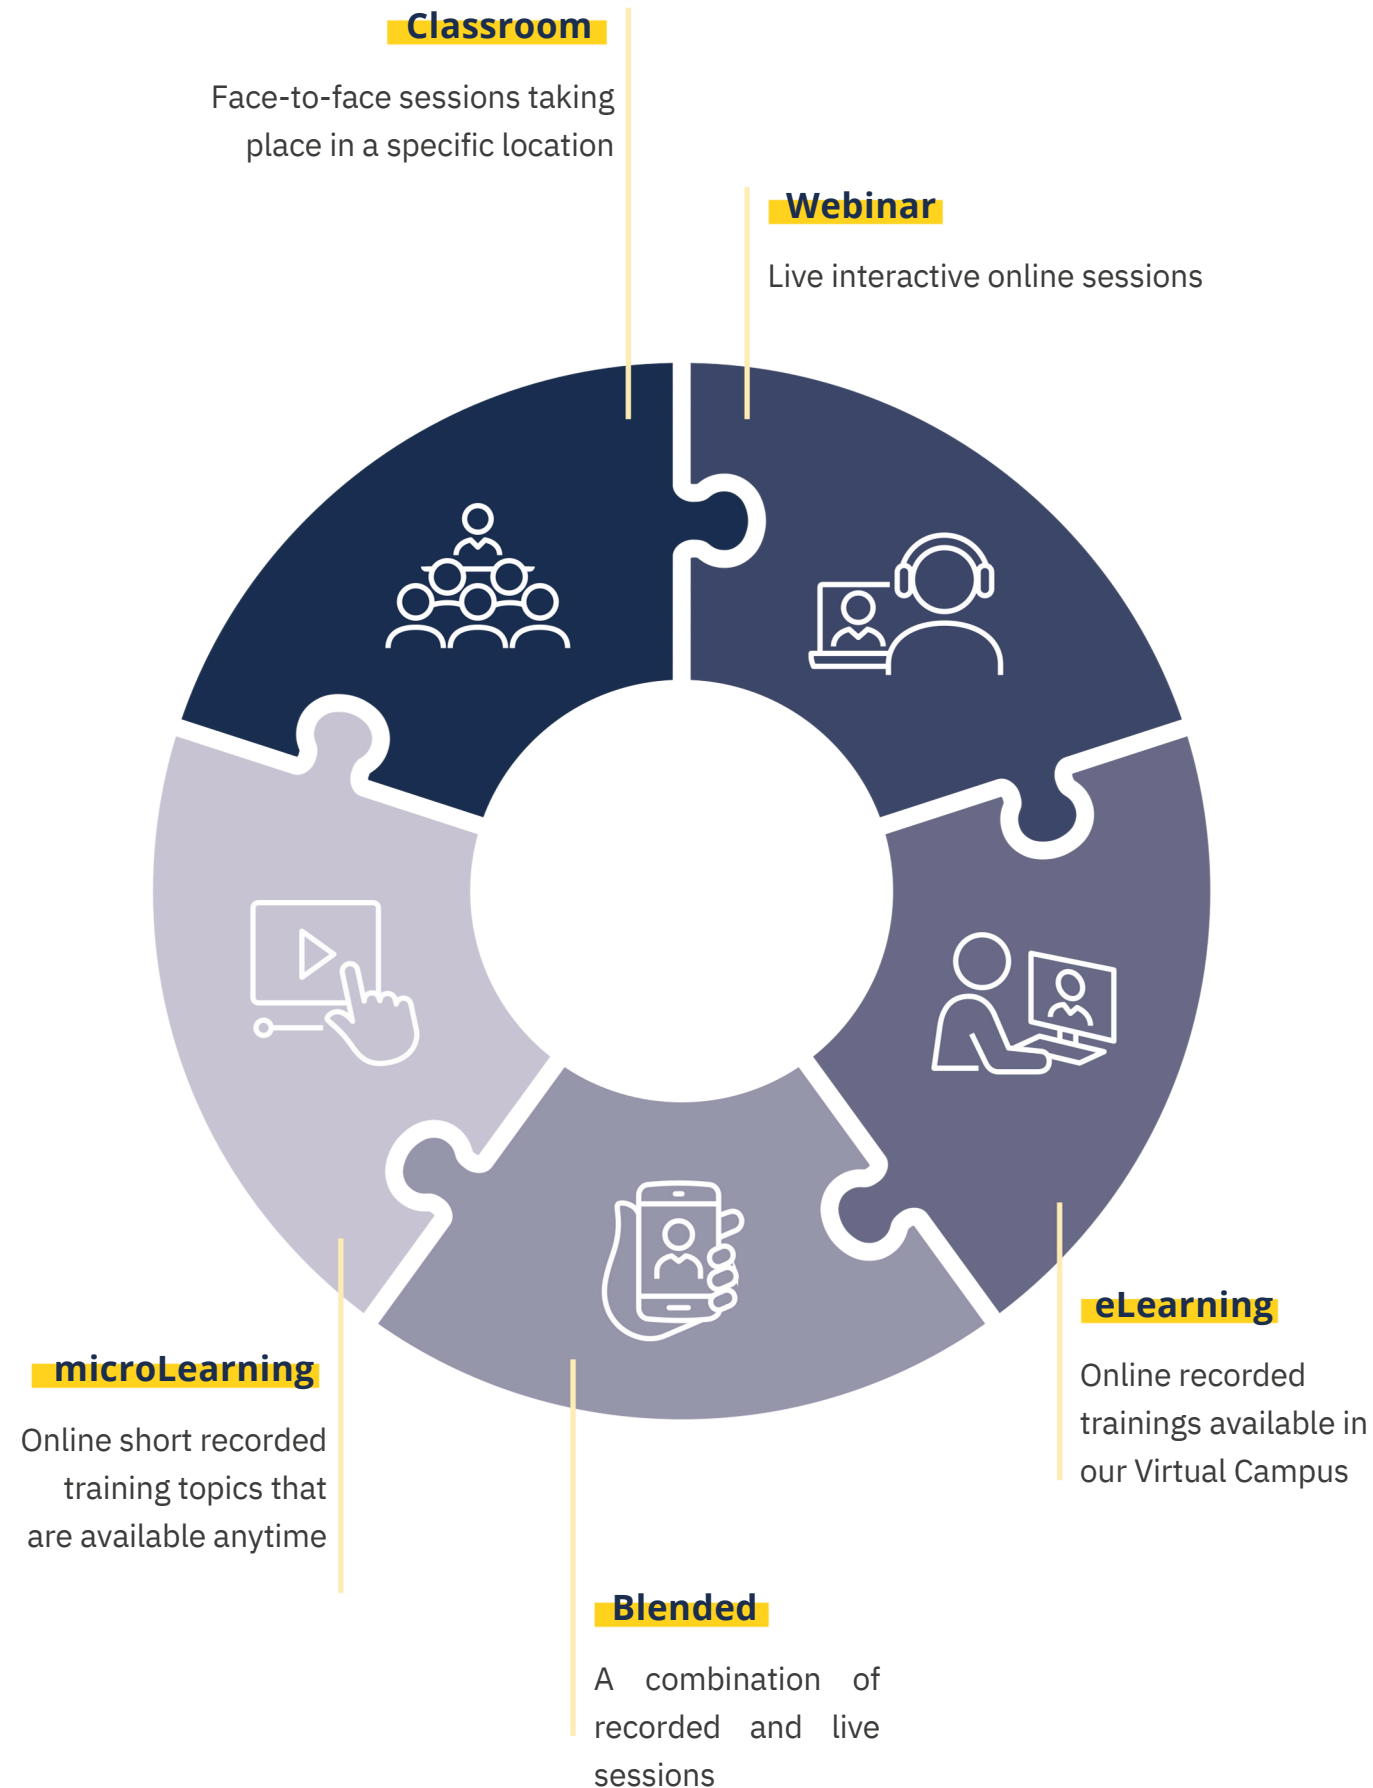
Classroom

Face-to-face sessions taking place in a specific location

Webinar

Live interactive online sessions

microLearning

Online short recorded training topics that are available anytime

eLearning

Online recorded trainings available in our Virtual Campus

Blended

A combination of recorded and live sessions